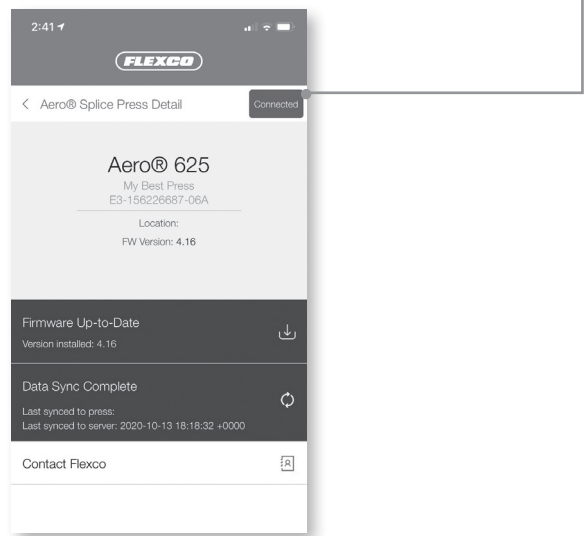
2:41

FLEXCO

< Aero® Splice Press Detail

Connected

Aero® 625

My Best Press

E3-156226687-06A

Location:

FW Version: 4.16

Firmware Up-to-Date

Version installed: 4.16

Data Sync Complete

Last synced to press:

Last synced to server: 2020-10-13 18:18:32 +0000

Contact Flexco